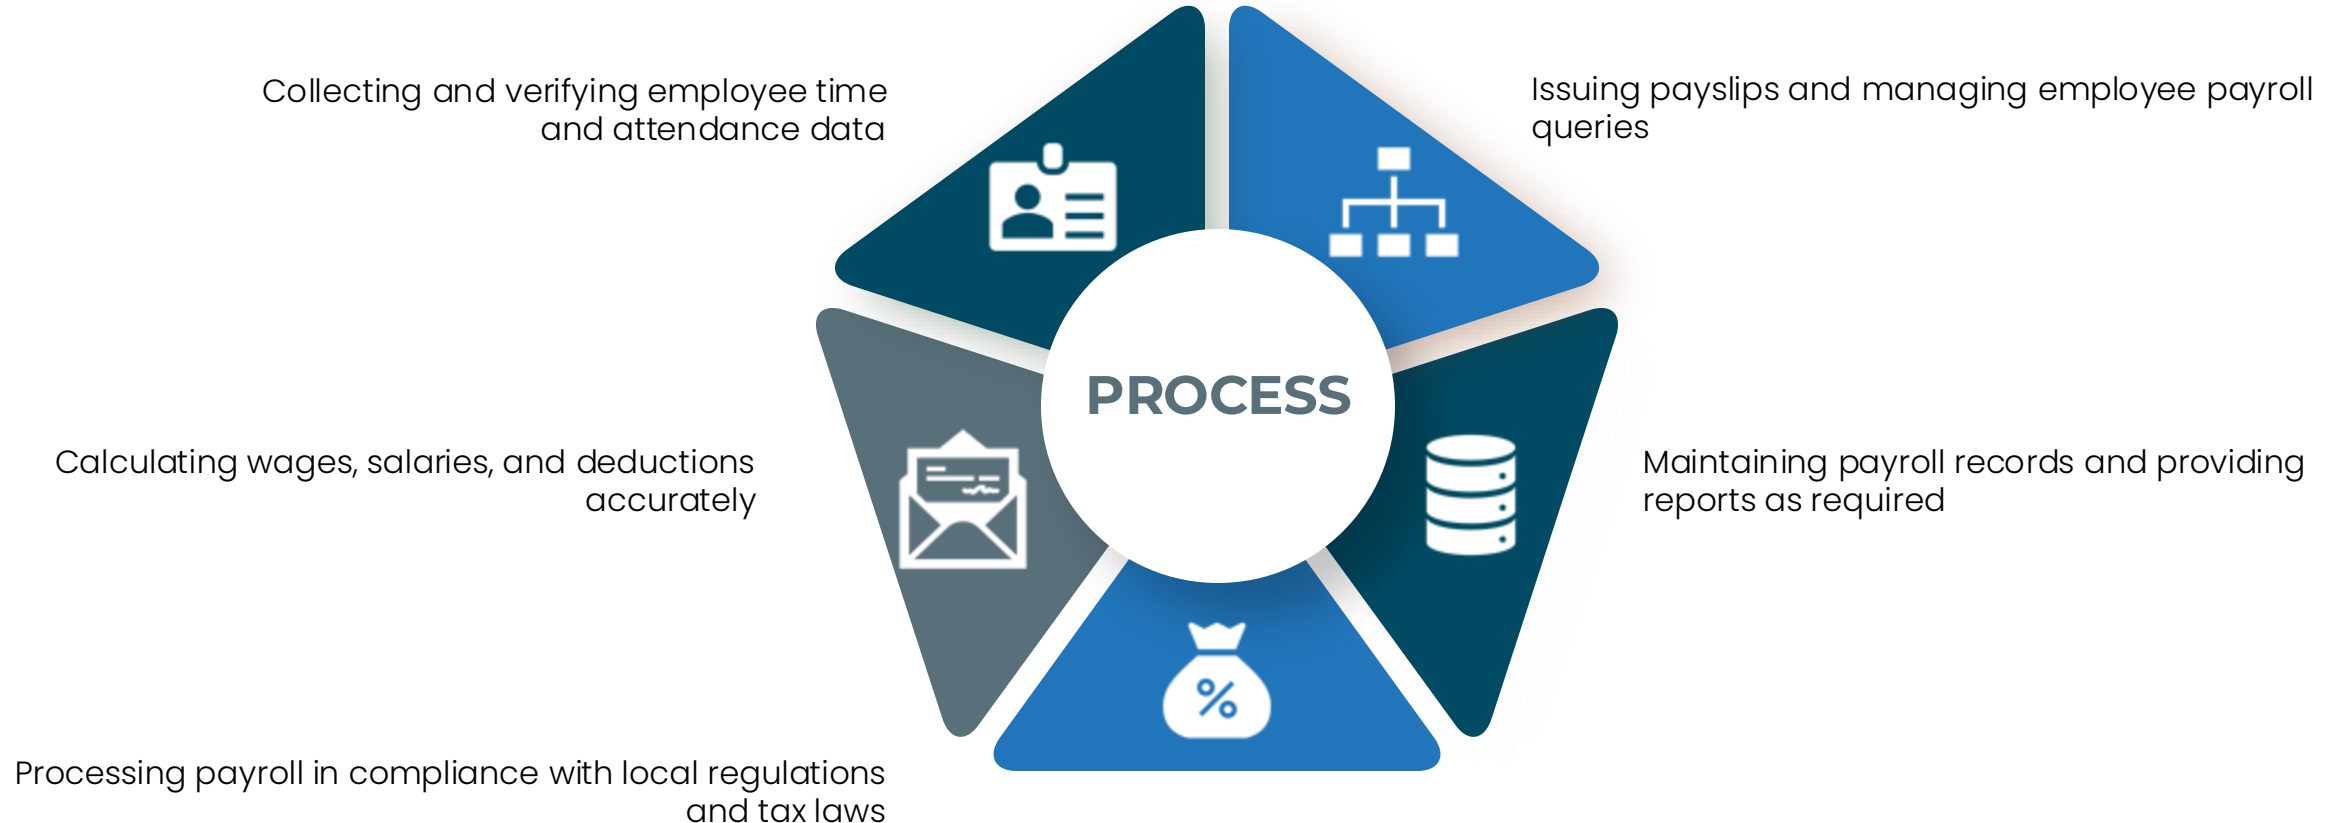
Collecting and verifying employee time and attendance data

Issuing payslips and managing employee payroll queries

PROCESS

Calculating wages, salaries, and deductions accurately

Maintaining payroll records and providing reports as required

Processing payroll in compliance with local regulations and tax laws